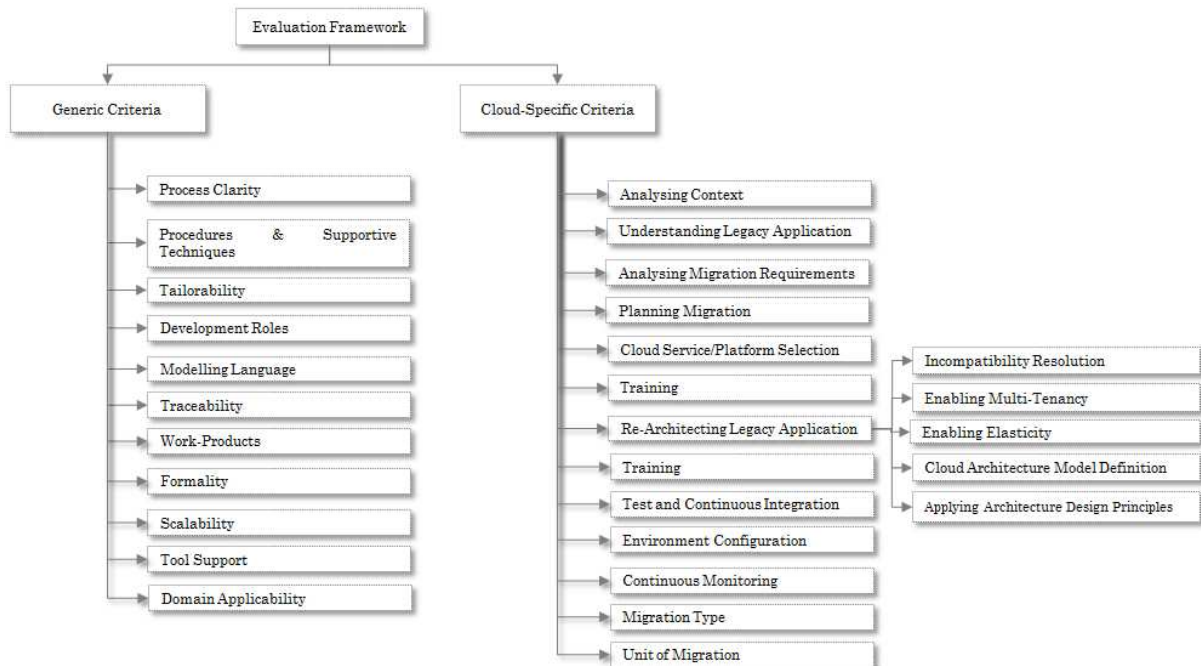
Evaluation Framework

Generic Criteria

Process Clarity

Procedures & Supportive Techniques

Tailorability

Development Roles

Modelling Language

Traceability

Work-Products

Formality

Scalability

Tool Support

Domain Applicability

Cloud-Specific Criteria

Analysing Context

Understanding Legacy Application

Analysing Migration Requirements

Planning Migration

Cloud Service/Platform Selection

Training

Re-Architecting Legacy Application

Training

Test and Continuous Integration

Environment Configuration

Continuous Monitoring

Migration Type

Unit of Migration

Incompatibility Resolution

Enabling Multi-Tenancy

Enabling Elasticity

Cloud Architecture Model Definition

Applying Architecture Design Principles